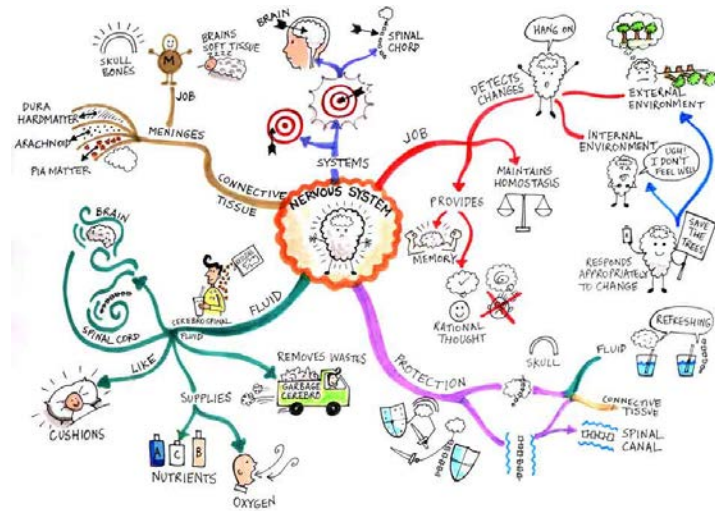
NERVOUS SYSTEM

BRAIN
SPINAL CHORD
SYSTEMS

SKULL BONES
M
BRAINS SOFT TISSUE
JOB
MENINGES
DURA HARDMATTER
ARACHNOID
PIA MATTER
CONNECTIVE TISSUE

JOB
DETECTS CHANGES
HANG ON
EXTERNAL ENVIRONMENT
INTERNAL ENVIRONMENT
UGH! I DON'T FEEL WELL
SAVE THE TREES
RESPONDS APPROPRIATELY TO CHANGE
MAINTAINS HOMOSTASIS
PROVIDES
MEMORY
RATIONAL THOUGHT

BRAIN
SPINAL CORD
CEREBROSPINAL FLUID
FLUID
LIKE
CUSHIONS
SUPPLIES
A C B
NUTRIENTS
OXYGEN
REMOVES WASTES
GARBAGE CEREBAD

PROTECTION
SKULL
FLUID
REFRESHING
CONNECTIVE TISSUE
SPINAL CANAL